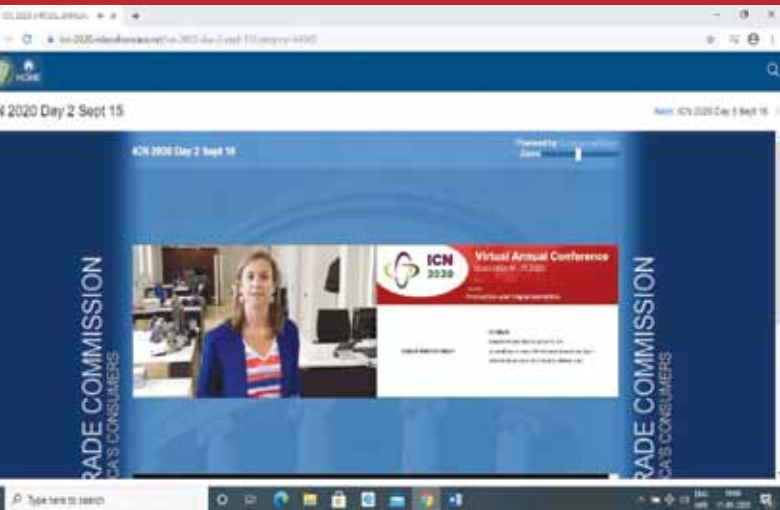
HOME

N 2020 Day 2 Sept 15

Home ICN 2020 Day 2 Sept 15

ICN 2020 Day 2 Sept 15

Powered by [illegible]
Zoom

ICN 2020

Virtual Annual Conference

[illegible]

RADE COMMISSION
CA'S CONSUMERS

RADE COMMISSION
CA'S CONSUMERS

Type here to search